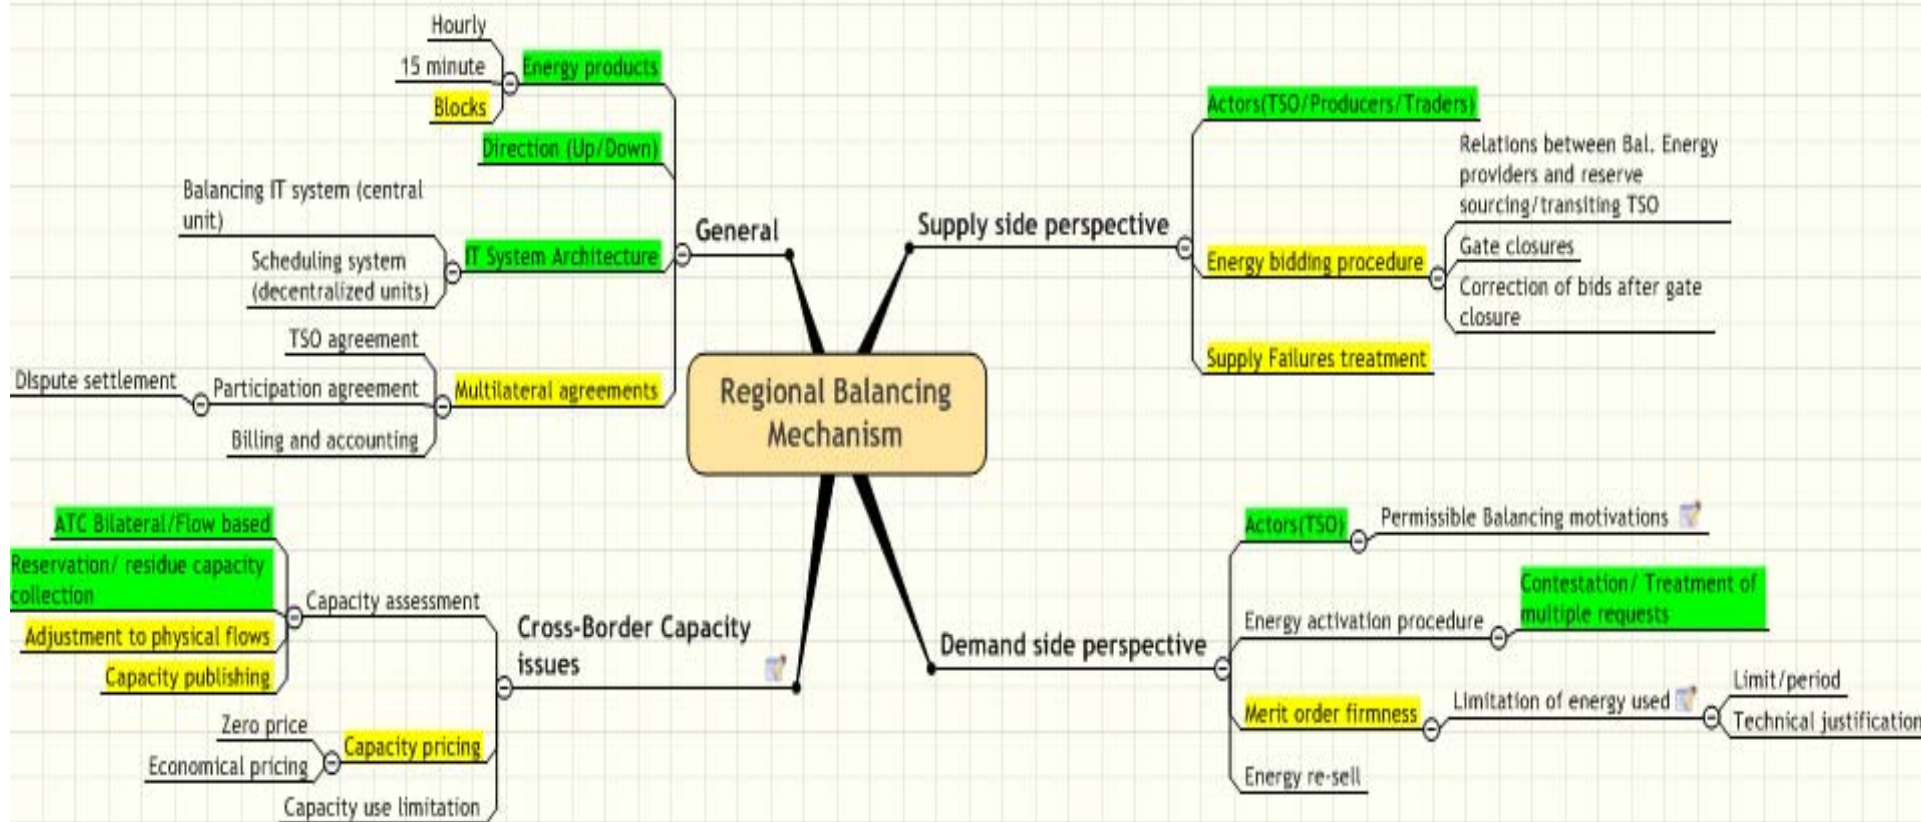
Regional Balancing Mechanism

General
Energy products
Hourly
15 minute
Blocks
Direction (Up/Down)
IT System Architecture
Balancing IT system (central unit)
Scheduling system (decentralized units)
Multilateral agreements
TSO agreement
Participation agreement
Dispute settlement
Billing and accounting

Supply side perspective
Actors(TSO/Producers/Traders)
Energy bidding procedure
Relations between Bal. Energy providers and reserve sourcing/transiting TSO
Gate closures
Correction of bids after gate closure
Supply Failures treatment

Cross-Border Capacity issues
Capacity assessment
ATC Bilateral/Flow based
Reservation/ residue capacity collection
Adjustment to physical flows
Capacity publishing
Capacity pricing
Zero price
Economical pricing
Capacity use limitation

Demand side perspective
Actors(TSO)
Permissible Balancing motivations
Energy activation procedure
Contestation/ Treatment of multiple requests
Merit order firmness
Limitation of energy used
Limit/period
Technical justification
Energy re-sell